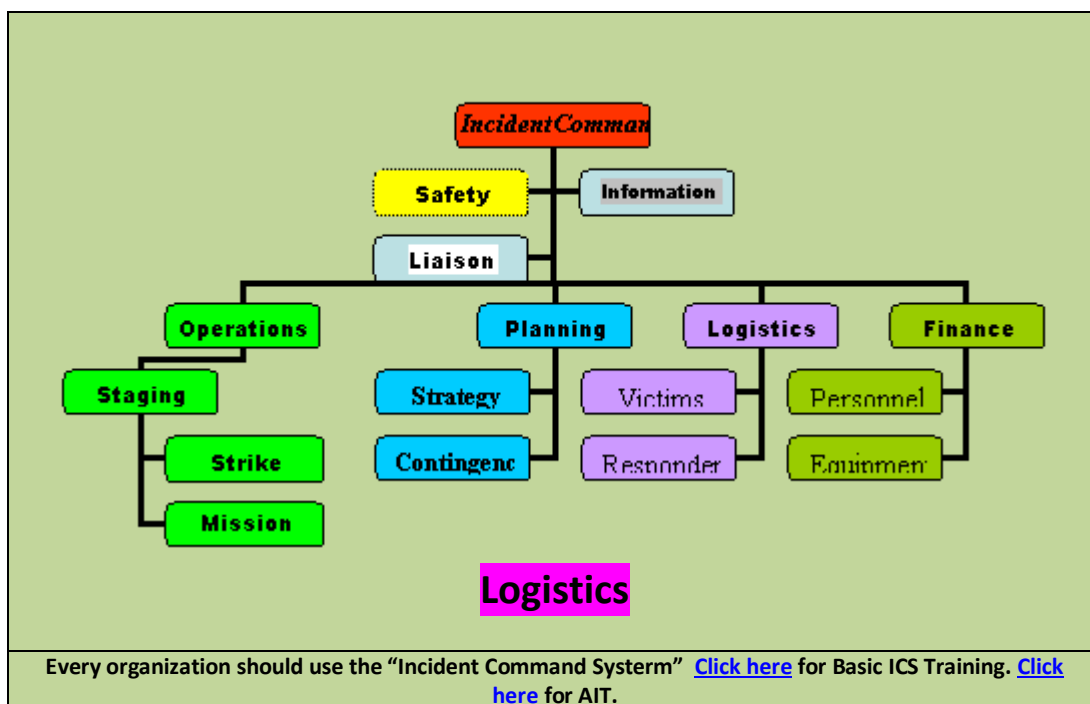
IncidentComman

Safety

Information

Liaison

Operations

Planning

Logistics

Finance

Staging

Strike

Mission

Strategy

Contingenc

Victims

Responder

Personnel

Equipmen

Logistics

Every organization should use the "Incident Command Systerm" Click here for Basic ICS Training. Click here for AIT.